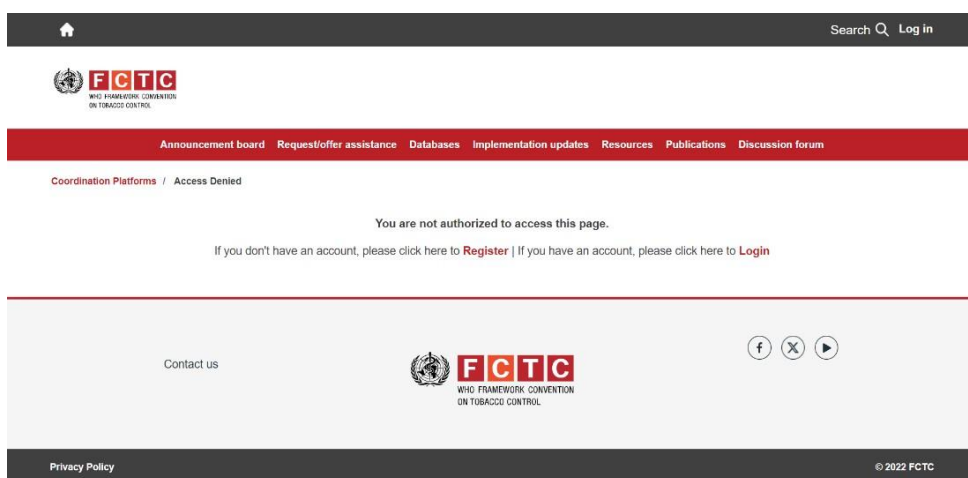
Search Log in

FCTC
WHO FRAMEWORK CONVENTION ON TOBACCO CONTROL

Announcement board Request/offer assistance Databases Implementation updates Resources Publications Discussion forum

Coordination Platforms / Access Denied

You are not authorized to access this page.

If you don't have an account, please click here to Register | If you have an account, please click here to Login

Contact us

FCTC
WHO FRAMEWORK CONVENTION ON TOBACCO CONTROL

Privacy Policy

© 2022 FCTC